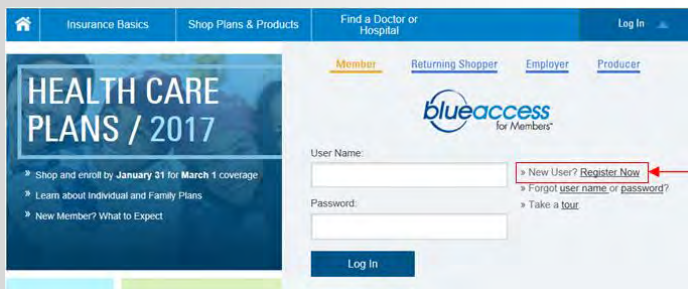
Insurance Basics
Shop Plans & Products
Find a Doctor or Hospital
Log In

HEALTH CARE PLANS / 2017

» Shop and enroll by January 31 for March 1 coverage
» Learn about Individual and Family Plans
» New Member? What to Expect

Member
Returning Shopper
Employer
Producer

blueaccess for Members℠

User Name:
Password:
Log In

» New User? Register Now
» Forgot user name or password?
» Take a tour